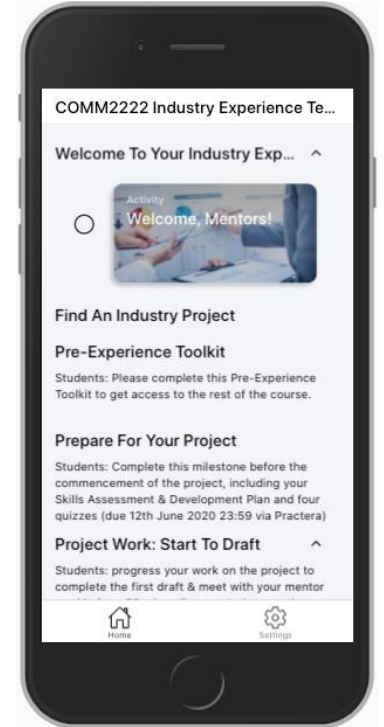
COMM2222 Industry Experience Te...

Welcome To Your Industry Exp...

Activity
Welcome, Mentors!

Find An Industry Project

Pre-Experience Toolkit

Students: Please complete this Pre-Experience Toolkit to get access to the rest of the course.

Prepare For Your Project

Students: Complete this milestone before the commencement of the project, including your Skills Assessment & Development Plan and four quizzes (due 12th June 2020 23:59 via Practera)

Project Work: Start To Draft

Students: progress your work on the project to complete the first draft & meet with your mentor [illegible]

Home

Settings